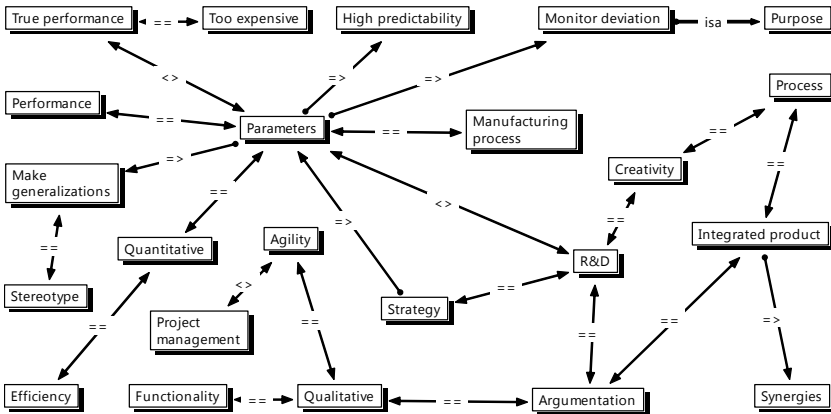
True performance
==
Too expensive
High predictability
Monitor deviation
isa
Purpose
<>
=>
=>
Process
Performance
==
Parameters
==
Manufacturing process
==
=>
Creativity
Make generalizations
==
=>
==
<>
Integrated product
==
Quantitative
Agility
==
R&D
<>
==
Stereotype
Strategy
Project management
==
==
==
=>
==
Efficiency
Functionality
==
Qualitative
Argumentation
Synergies